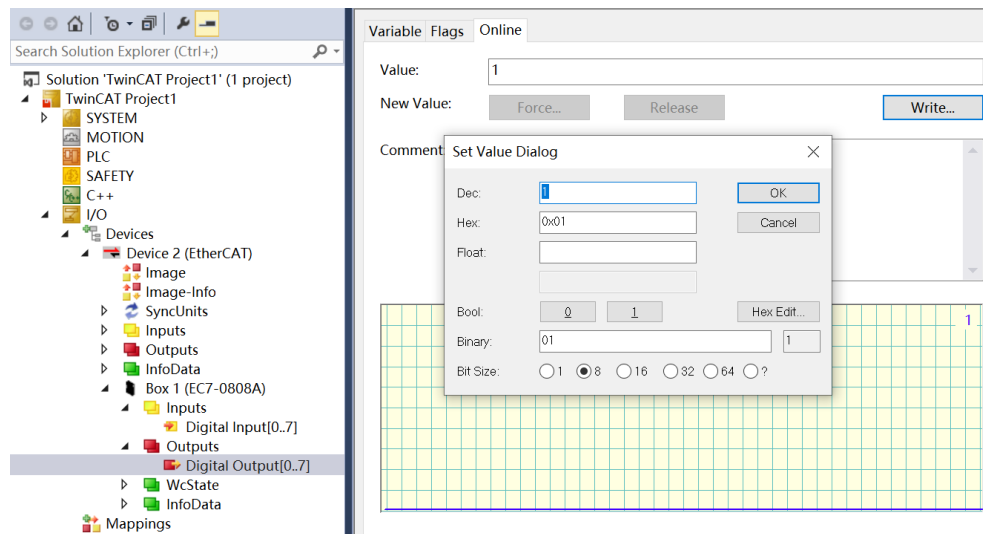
Search Solution Explorer (Ctrl+;)

Solution 'TwinCAT Project1' (1 project)
TwinCAT Project1
SYSTEM
MOTION
PLC
SAFETY
C++
I/O
Devices
Device 2 (EtherCAT)
Image
Image-Info
SyncUnits
Inputs
Outputs
InfoData
Box 1 (EC7-0808A)
Inputs
Digital Input[0..7]
Outputs
Digital Output[0..7]
WcState
InfoData
Mappings

Variable Flags Online

Value: 1

New Value: Force... Release Write...

Comment:

1

Set Value Dialog

Dec: 1 OK

Hex: 0x01 Cancel

Float:

Bool: 0 1 Hex Edit...

Binary: 01 1

Bit Size: 1 8 16 32 64 ?